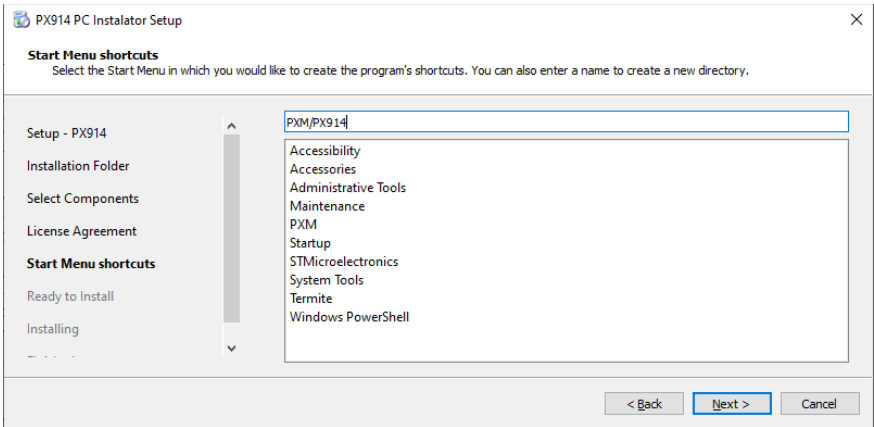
PX914 PC Instalator Setup

Start Menu shortcuts
Select the Start Menu in which you would like to create the program's shortcuts. You can also enter a name to create a new directory.

Setup - PX914
Installation Folder
Select Components
License Agreement
Start Menu shortcuts
Ready to Install
Installing
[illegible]

PXM/PX914

Accessibility
Accessories
Administrative Tools
Maintenance
PXM
Startup
STMicroelectronics
System Tools
Termite
Windows PowerShell

< Back
Next >
Cancel